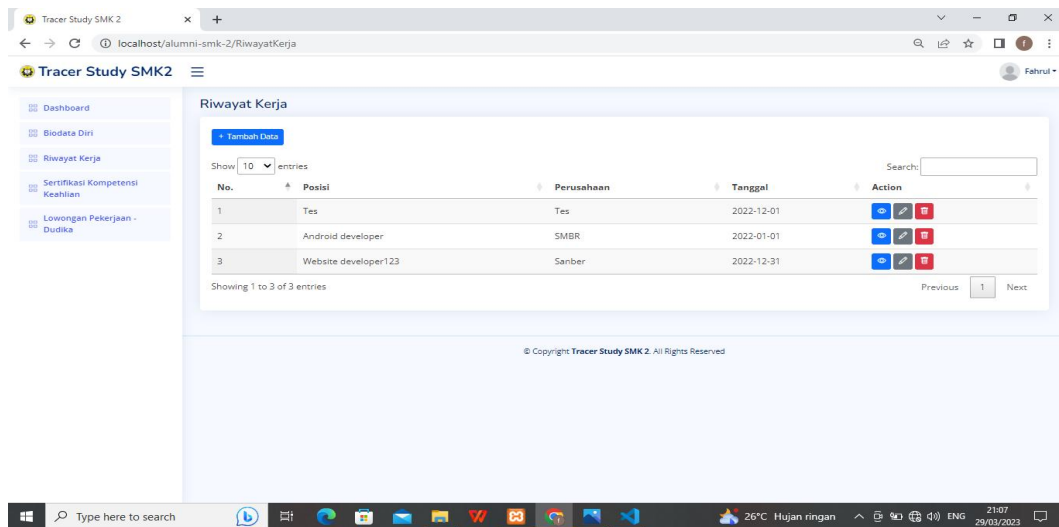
Tracer Study SMK 2
localhost/alumni-smk-2/RiwayatKerja

Tracer Study SMK2

Fahrul

Dashboard
Biodata Diri
Riwayat Kerja
Sertifikasi Kompetensi Keahlian
Lowongan Pekerjaan - Dudika

Riwayat Kerja

+ Tambah Data

Show 10 entries

Search:

| No. | Posisi | Perusahaan | Tanggal | Action |
|---|---|---|---|---|
| 1 | Tes | Tes | 2022-12-01 | |
| 2 | Android developer | SMBR | 2022-01-01 | |
| 3 | Website developer123 | Sanber | 2022-12-31 | |

Showing 1 to 3 of 3 entries

Previous 1 Next

© Copyright Tracer Study SMK 2. All Rights Reserved

Type here to search

26°C Hujan ringan ENG 21:07 29/03/2023